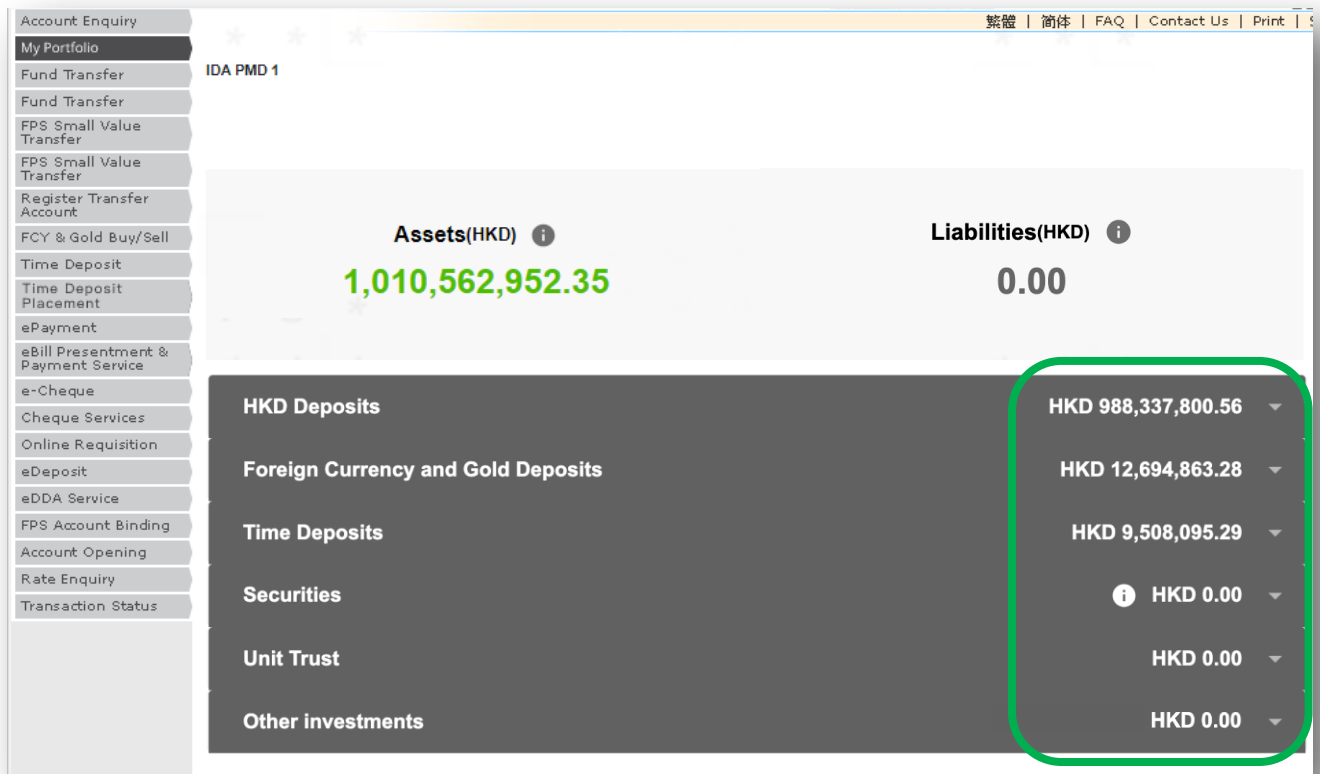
Account Enquiry
My Portfolio
Fund Transfer
Fund Transfer
FPS Small Value Transfer
FPS Small Value Transfer
Register Transfer Account
FCY & Gold Buy/Sell
Time Deposit
Time Deposit Placement
ePayment
eBill Presentment & Payment Service
e-Cheque
Cheque Services
Online Requisition
eDeposit
eDDA Service
FPS Account Binding
Account Opening
Rate Enquiry
Transaction Status

繁體 | 简体 | FAQ | Contact Us | Print | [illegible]

IDA PMD 1

Assets(HKD)
1,010,562,952.35

Liabilities(HKD)
0.00

| | |
|---|---|
| HKD Deposits | HKD 988,337,800.56 |
| Foreign Currency and Gold Deposits | HKD 12,694,863.28 |
| Time Deposits | HKD 9,508,095.29 |
| Securities | HKD 0.00 |
| Unit Trust | HKD 0.00 |
| Other investments | HKD 0.00 |